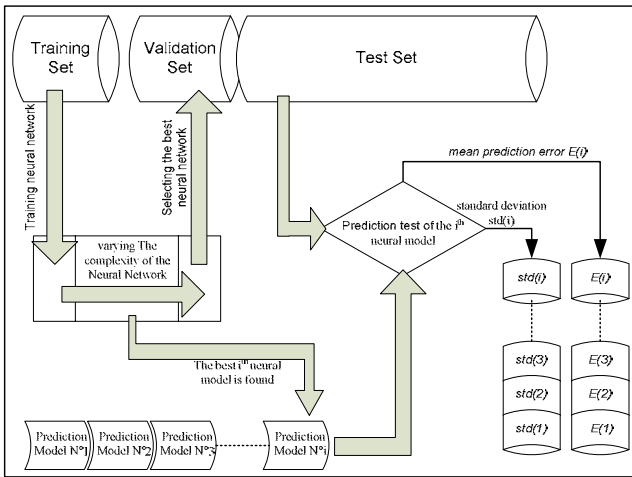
Training Set

Validation Set

Test Set

Training neural network

Selecting the best neural network

varying The complexity of the Neural Network

mean prediction error E(i)

standard deviation std(i)

Prediction test of the i$^{th}$ neural model

std(i)

E(i)

std(3)

std(2)

std(1)

E(3)

E(2)

E(1)

The best i$^{th}$ neural model is found

Prediction Model N°1

Prediction Model N°2

Prediction Model N°3

Prediction Model N°i